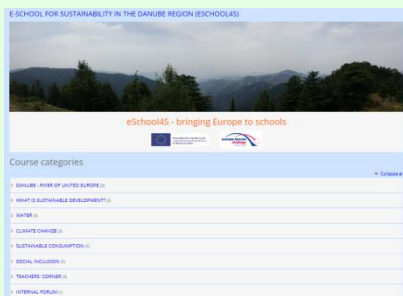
E-SCHOOL FOR SUSTAINABILITY IN THE DANUBE REGION (ESCHOOL4S)

eSchool4S - bringing Europe to schools

Course categories

Collapse a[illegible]

DANUBE - RIVER OF UNITED EUROPE (3)

WHAT IS SUSTAINABLE DEVELOPMENT? (3)

WATER (3)

CLIMATE CHANGE (3)

SUSTAINABLE CONSUMPTION (3)

SOCIAL INCLUSION (3)

TEACHERS' CORNER (3)

INTERNAL FORUM (1)